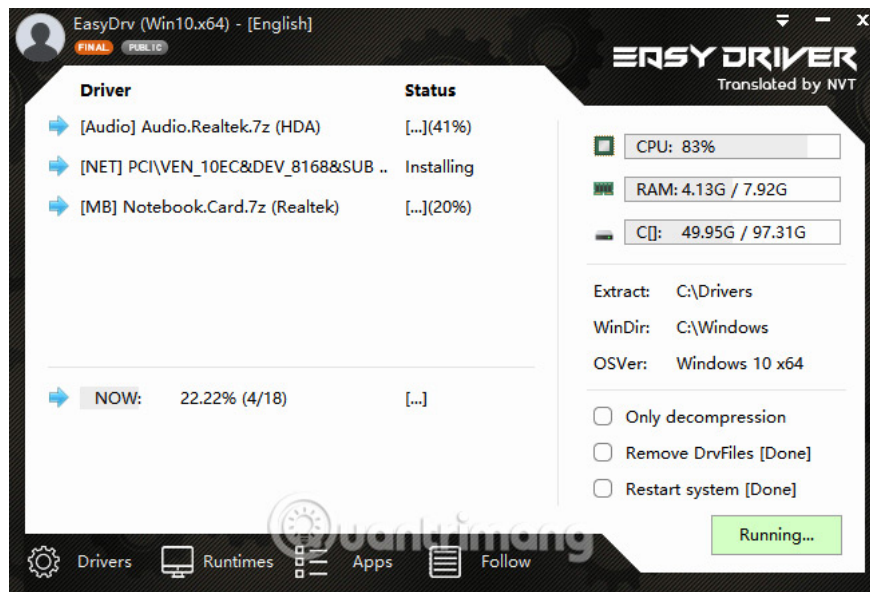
EasyDrv (Win10.x64) - [English]
FINAL PUBLIC

EASY DRIVER
Translated by NVT

| Driver | Status |
|---|---|
| [Audio] Audio.Realtek.7z (HDA) | [...](41%) |
| [NET] PCI\VEN_10EC&DEV_8168&SUB .. | Installing |
| [MB] Notebook.Card.7z (Realtek) | [...](20%) |

NOW: 22.22% (4/18) [...]

CPU: 83%
RAM: 4.13G / 7.92G
C[]: 49.95G / 97.31G

Extract: C:\Drivers
WinDir: C:\Windows
OSVer: Windows 10 x64

Only decompression
Remove DrvFiles [Done]
Restart system [Done]

Running...

Drivers Runtimes Apps Follow

Quantrimang